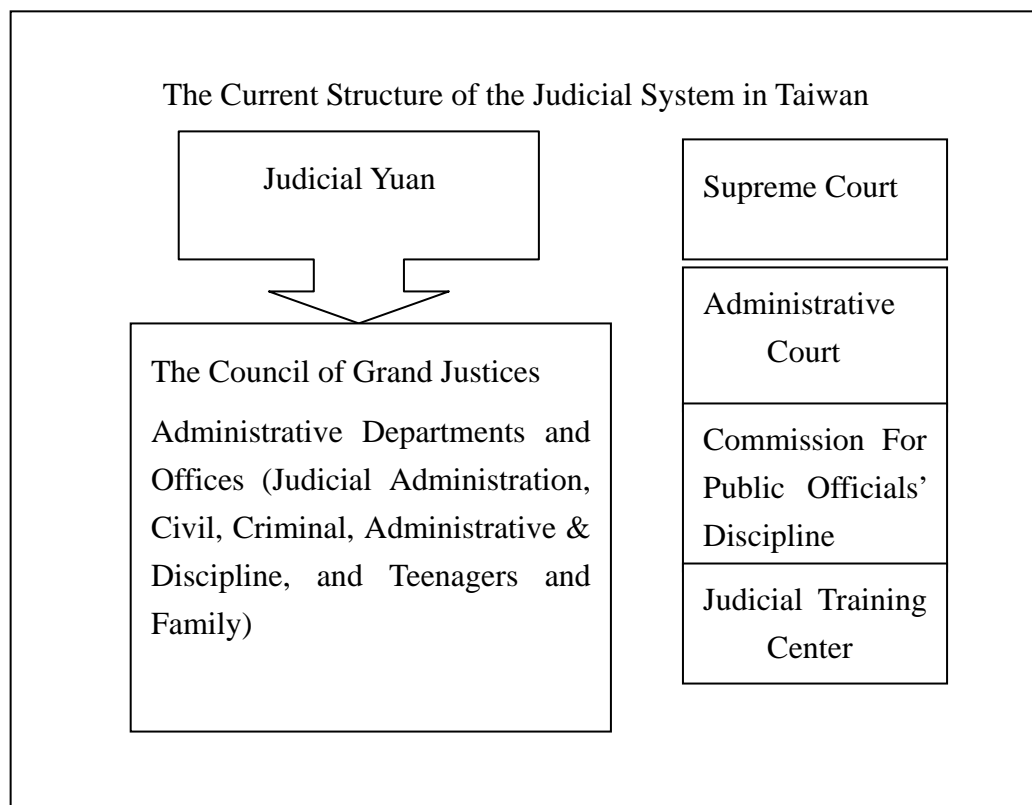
The Current Structure of the Judicial System in Taiwan

Judicial Yuan

The Council of Grand Justices

Administrative Departments and Offices (Judicial Administration, Civil, Criminal, Administrative & Discipline, and Teenagers and Family)

Supreme Court

Administrative Court

Commission For Public Officials' Discipline

Judicial Training Center